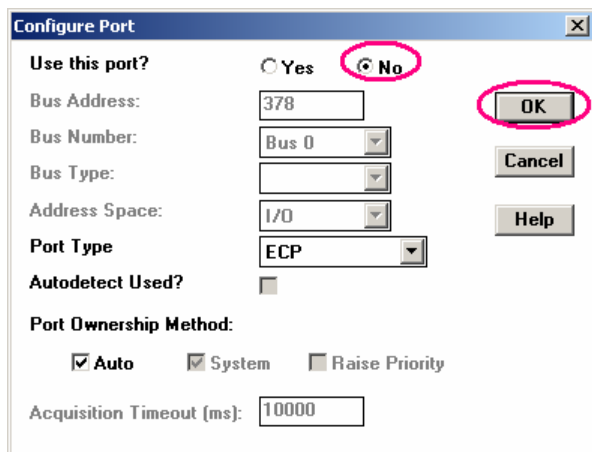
Configure Port

Use this port? Yes No

Bus Address: 378

Bus Number: Bus 0

Bus Type:

Address Space: I/O

Port Type ECP

Autodetect Used?

Port Ownership Method:

Auto System Raise Priority

Acquisition Timeout (ms): 10000

OK

Cancel

Help